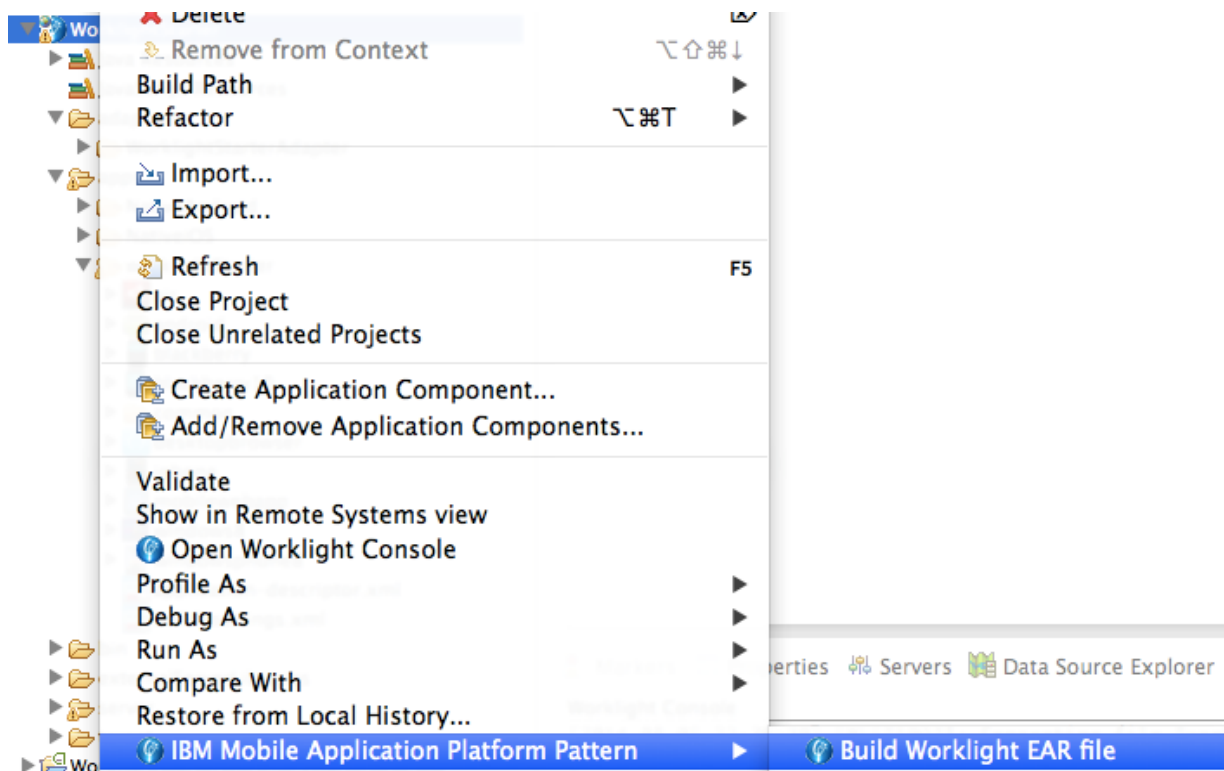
Wo
Delete
Remove from Context ⌥⇧⌘↓
Build Path
Refactor ⌥⌘T
Import...
Export...
Refresh F5
Close Project
Close Unrelated Projects
Create Application Component...
Add/Remove Application Components...
Validate
Show in Remote Systems view
Open Worklight Console
Profile As
Debug As
Run As
Compare With
Restore from Local History...
IBM Mobile Application Platform Pattern
Build Worklight EAR file
erties Servers Data Source Explorer
Wo